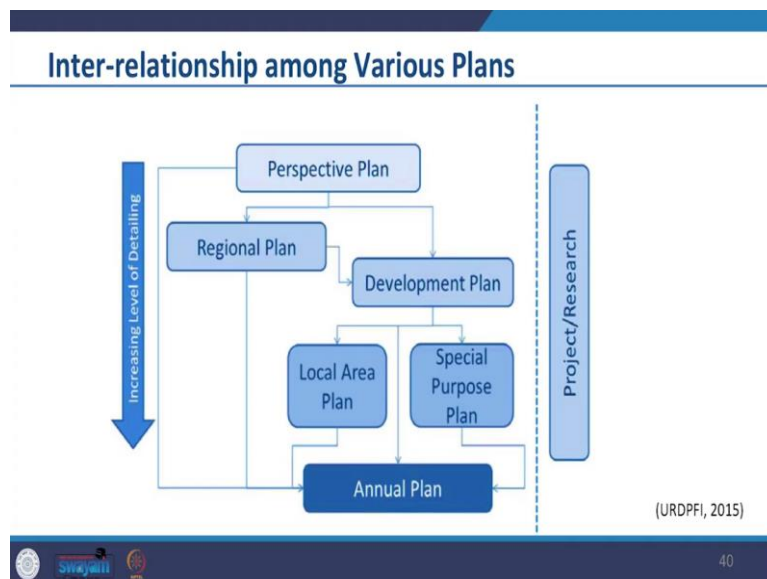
Inter-relationship among Various Plans

Increasing Level of Detailing

Perspective Plan

Regional Plan

Development Plan

Local Area Plan

Special Purpose Plan

Annual Plan

Project/Research

(URDPFI, 2015)

swayam

40